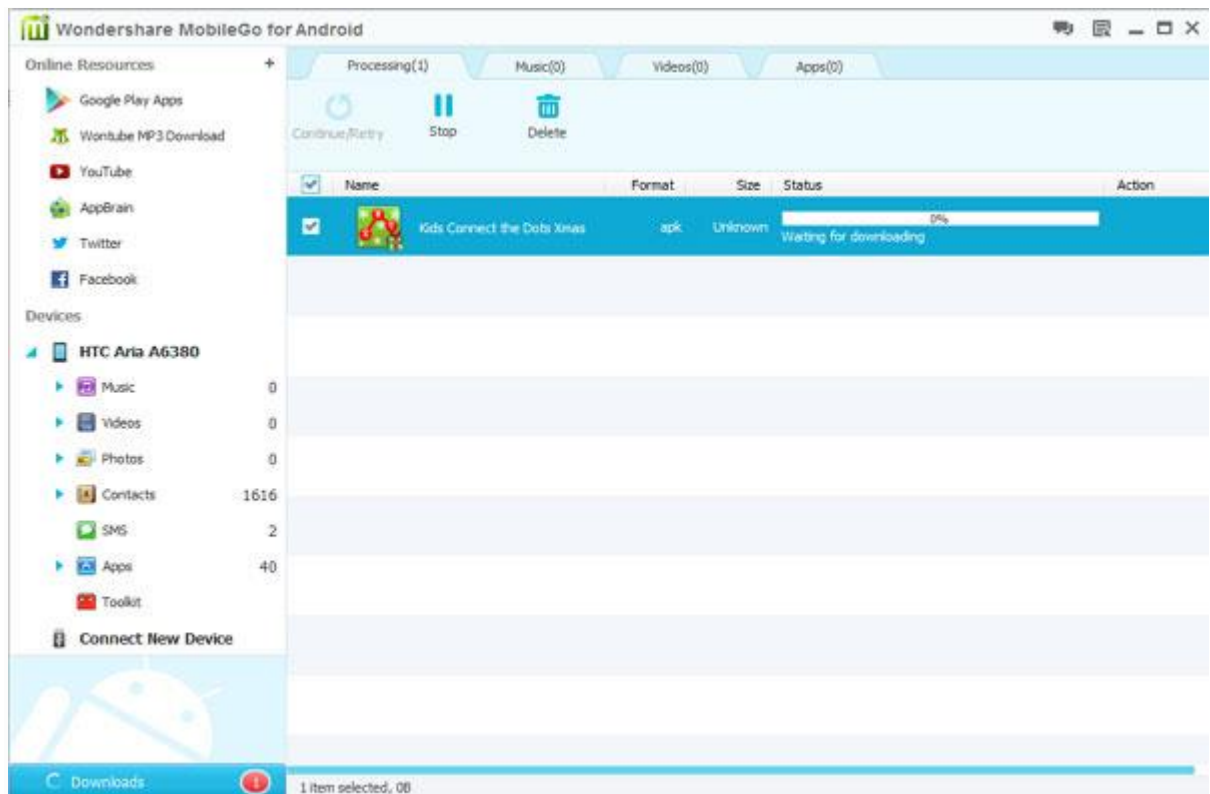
Wondershare MobileGo for Android

Online Resources +

Google Play Apps

Wontube MP3 Download

YouTube

AppBrain

Twitter

Facebook

Devices

HTC Aria A6380

Music 0

Videos 0

Photos 0

Contacts 1616

SMS 2

Apps 40

Toolkit

Connect New Device

Downloads 1

Processing(1) Music(0) Videos(0) Apps(0)

Continue/Retry Stop Delete

| | Name | Format | Size | Status | Action |
|---|---|---|---|---|---|
| ✔ | Kids Connect the Dots Xmas | apk | Unknown | 0% Waiting for downloading | |

1 item selected, 0B